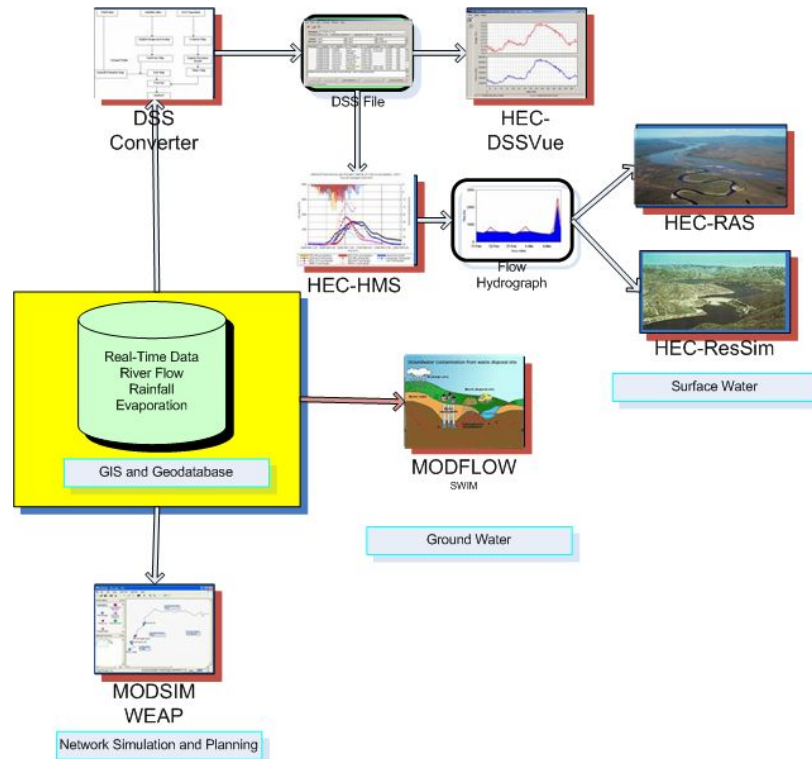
DSS Converter

DSS File

HEC-DSSVue

HEC-HMS

Flow Hydrograph

HEC-RAS

HEC-ResSim

Surface Water

Real-Time Data
River Flow
Rainfall
Evaporation

GIS and Geodatabase

MODFLOW
SWIM

Ground Water

MODSIM
WEAP

Network Simulation and Planning